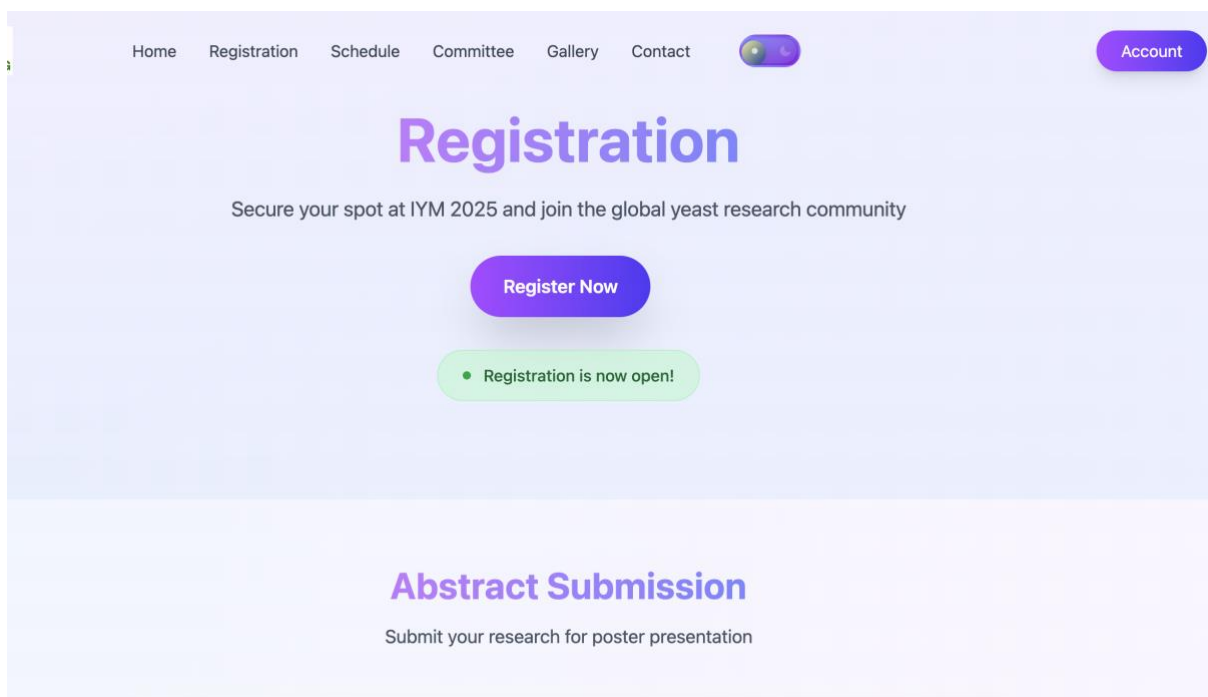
Home Registration Schedule Committee Gallery Contact

Account

Registration

Secure your spot at IYM 2025 and join the global yeast research community

Register Now

Registration is now open!

Abstract Submission

Submit your research for poster presentation